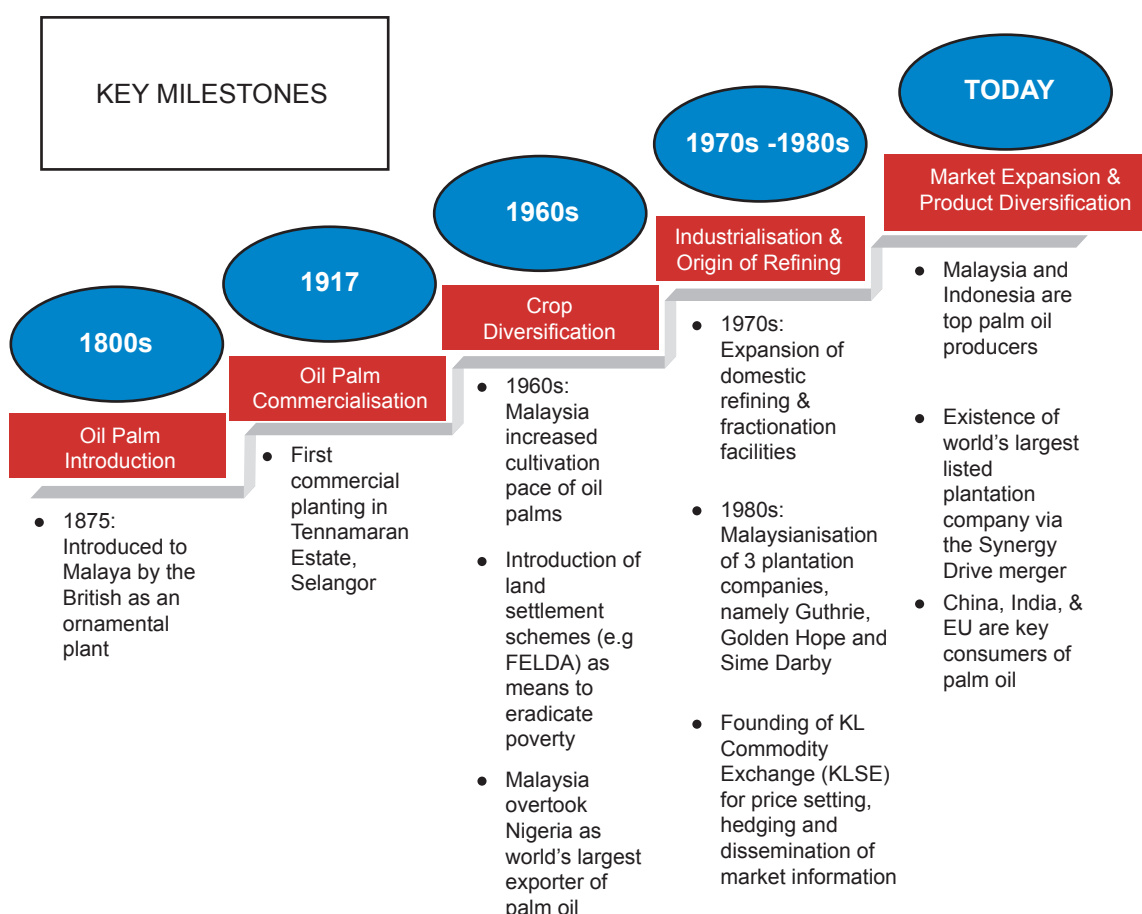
KEY MILESTONES

1800s

Oil Palm Introduction

- 1875: Introduced to Malaya by the British as an ornamental plant

1917

Oil Palm Commercialisation

- First commercial planting in Tennamaran Estate, Selangor

1960s

Crop Diversification

- 1960s: Malaysia increased cultivation pace of oil palms
- Introduction of land settlement schemes (e.g FELDA) as means to eradicate poverty
- Malaysia overtook Nigeria as world's largest exporter of palm oil

1970s -1980s

Industrialisation & Origin of Refining

- 1970s: Expansion of domestic refining & fractionation facilities
- 1980s: Malaysianisation of 3 plantation companies, namely Guthrie, Golden Hope and Sime Darby
- Founding of KL Commodity Exchange (KLSE) for price setting, hedging and dissemination of market information

TODAY

Market Expansion & Product Diversification

- Malaysia and Indonesia are top palm oil producers
- Existence of world's largest listed plantation company via the Synergy Drive merger
- China, India, & EU are key consumers of palm oil